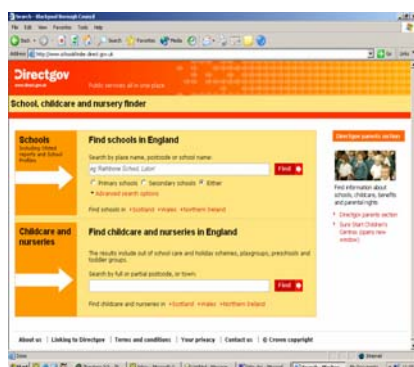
Search - Blackpool Borough Council

File Edit View Favorites Tools Help

Back Search Favorites Media

Address http://www.schoolsfinder.direct.gov.uk Go Links

Directgov
www.direct.gov.uk

Public services all in one place

School, childcare and nursery finder

Schools
Including Ofsted reports and School Profiles

Find schools in England

Search by place name, postcode or school name:

eg Rainbow School, Luton

Find

Primary schools Secondary schools Either

Advanced search options

Find schools in Scotland Wales Northern Ireland

Childcare and nurseries

Find childcare and nurseries in England

The results include out of school care and holiday schemes, playgroups, preschools and toddler groups.

Search by full or partial postcode, or town:

Find

Find childcare and nurseries in Scotland Wales Northern Ireland

Directgov parents section

Find information about schools, childcare, benefits and parental rights

Directgov parents section

Sure Start Children's Centres (opens new window)

About us | Linking to Directgov | Terms and conditions | Your privacy | Contact us | © Crown copyright

Done

Internet

Start